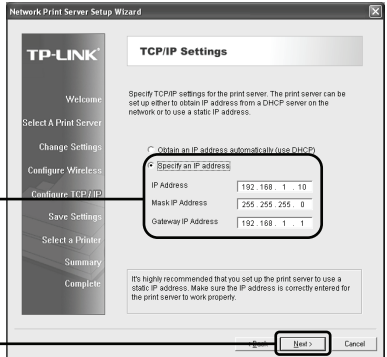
Network Print Server Setup Wizard

TP-LINK

Welcome

Select A Print Server

Change Settings

Configure Wireless

Configure TCP/IP

Save Settings

Select a Printer

Summary

Complete

TCP/IP Settings

Specify TCP/IP settings for the print server. The print server can be set up either to obtain IP address from a DHCP server on the network or to use a static IP address.

Obtain an IP address automatically (use DHCP)

Specify an IP address

IP Address 192 . 168 . 1 . 10

Mask IP Address 255 . 255 . 255 . 0

Gateway IP Address 192 . 168 . 1 . 1

It's highly recommended that you set up the print server to use a static IP address. Make sure the IP address is correctly entered for the print server to work properly.

< Back

Next >

Cancel